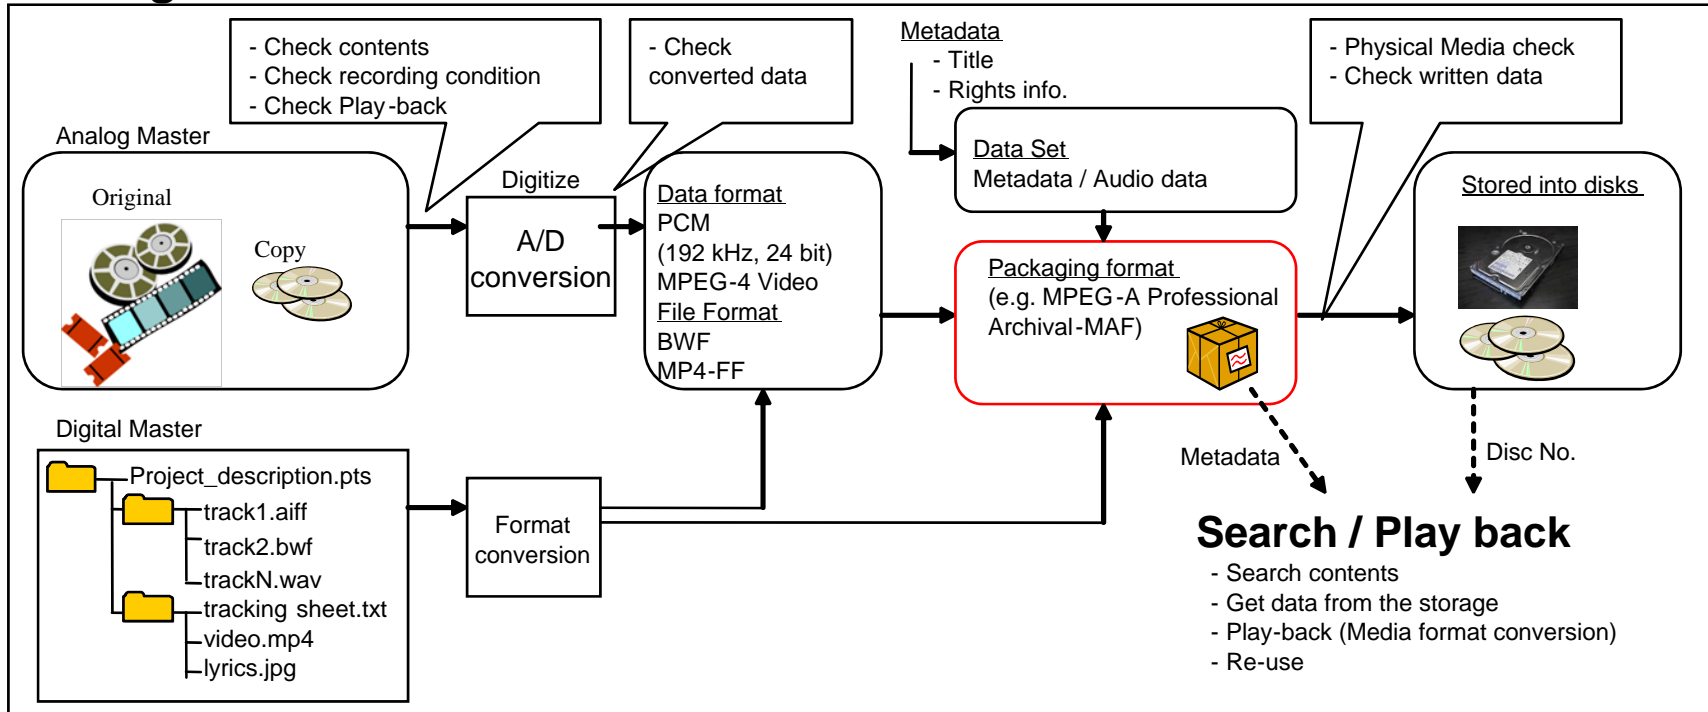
- Check contents
- Check recording condition
- Check Play-back

- Check converted data

Metadata
- Title
- Rights info.

- Physical Media check
- Check written data

Analog Master

Original

Copy

Digitize

A/D conversion

Data format
PCM
(192 kHz, 24 bit)
MPEG-4 Video
File Format
BWF
MP4-FF

Data Set
Metadata / Audio data

Packaging format
(e.g. MPEG-A Professional Archival-MAF)

Stored into disks

Digital Master

Project_description.pts
track1.aiff
track2.bwf
trackN.wav
tracking sheet.txt
video.mp4
lyrics.jpg

Format conversion

Metadata

Disc No.

Search / Play back
- Search contents
- Get data from the storage
- Play-back (Media format conversion)
- Re-use